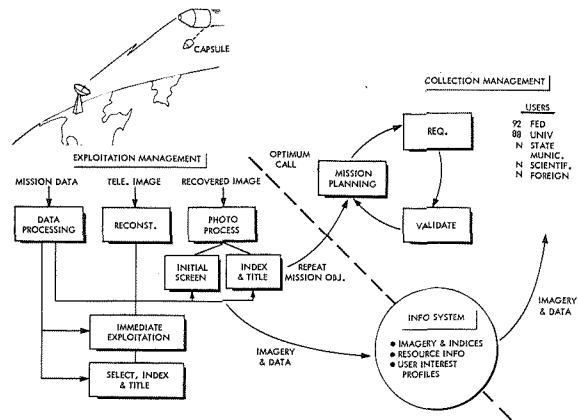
CAPSULE

COLLECTION MANAGEMENT

USERS
92 FED
88 UNIV
N STATE MUNIC.
N SCIENTIF.
N FOREIGN

EXPLOITATION MANAGEMENT

OPTIMUM CALL

REQ.

MISSION PLANNING

VALIDATE

MISSION DATA

TELE. IMAGE

RECOVERED IMAGE

DATA PROCESSING

RECONST.

PHOTO PROCESS

INITIAL SCREEN

INDEX & TITLE

REPEAT MISSION OBJ.

IMMEDIATE EXPLOITATION

SELECT, INDEX & TITLE

IMAGERY & DATA

INFO SYSTEM
• IMAGERY & INDICES
• RESOURCE INFO
• USER INTEREST PROFILES

IMAGERY & DATA